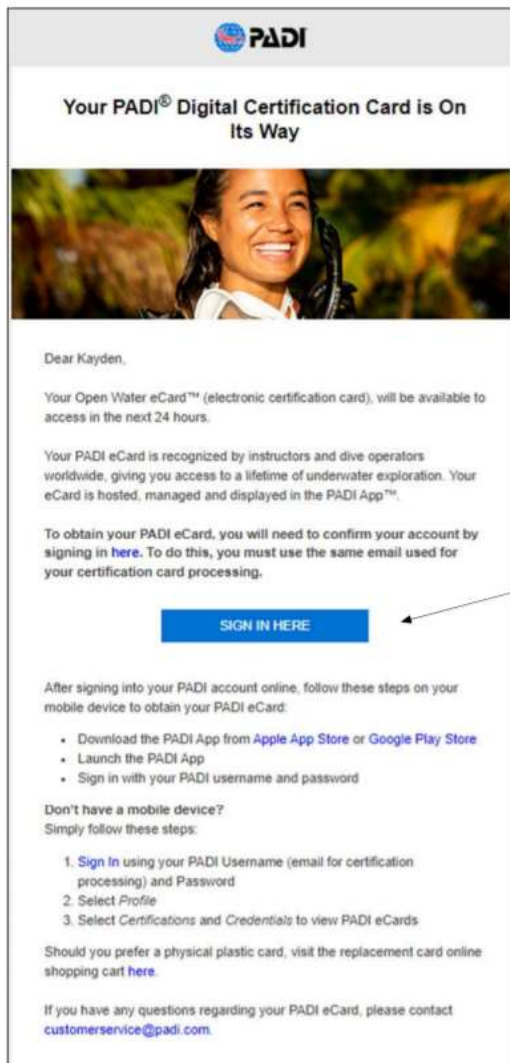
PADI

Your PADI® Digital Certification Card is On Its Way

Dear Kayden,

Your Open Water eCard™ (electronic certification card), will be available to access in the next 24 hours.

Your PADI eCard is recognized by instructors and dive operators worldwide, giving you access to a lifetime of underwater exploration. Your eCard is hosted, managed and displayed in the PADI App™.

To obtain your PADI eCard, you will need to confirm your account by signing in here. To do this, you must use the same email used for your certification card processing.

SIGN IN HERE

After signing into your PADI account online, follow these steps on your mobile device to obtain your PADI eCard:

- Download the PADI App from Apple App Store or Google Play Store
- Launch the PADI App
- Sign in with your PADI username and password

Don't have a mobile device?
Simply follow these steps:

1. Sign In using your PADI Username (email for certification processing) and Password
2. Select Profile
3. Select Certifications and Credentials to view PADI eCards

Should you prefer a physical plastic card, visit the replacement card online shopping cart here.

If you have any questions regarding your PADI eCard, please contact customerservice@padi.com.